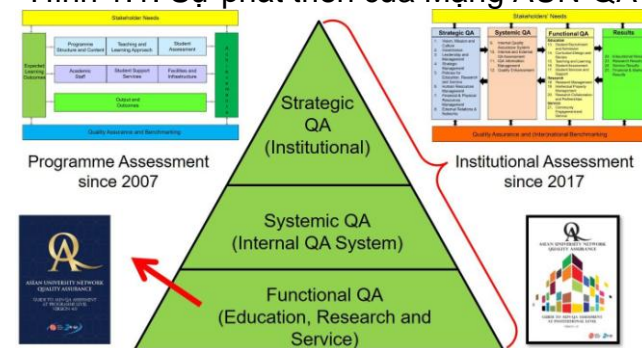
Hình 1.1: Sự phát triển của mạng AUN-QA

Stakeholder Needs

Expected Learning Outcomes

Programme Structure and Content

Teaching and Learning Approach

Student Assessment

Academic Staff

Student Support Services

Facilities and Infrastructure

Output and Outcomes

Quality Assurance and Benchmarking

Programme Assessment since 2007

Stakeholders' Needs

Strategic QA

Systemic QA

Functional QA

Results

Quality Assurance and International Benchmarking

Institutional Assessment since 2017

Strategic QA (Institutional)

Systemic QA (Internal QA System)

Functional QA (Education, Research and Service)

ASEAN UNIVERSITY NETWORK QUALITY ASSURANCE

GUIDE TO AUN-QA ASSESSMENT AT PROGRAMME LEVEL

ASEAN UNIVERSITY NETWORK QUALITY ASSURANCE

GUIDE TO AUN-QA ASSESSMENT AT INSTITUTIONAL LEVEL